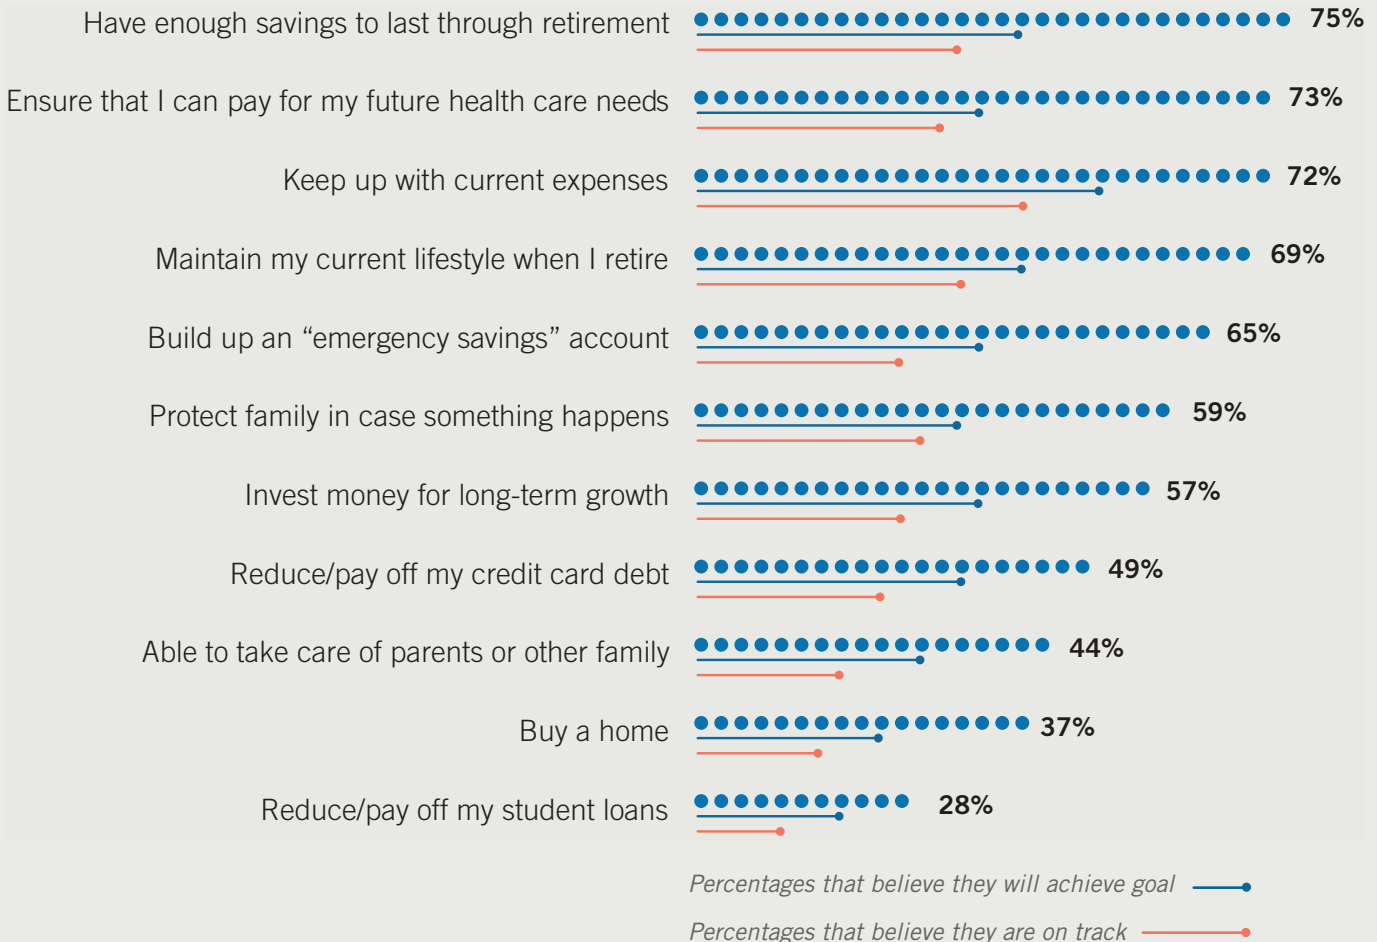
Have enough savings to last through retirement 75%

Ensure that I can pay for my future health care needs 73%

Keep up with current expenses 72%

Maintain my current lifestyle when I retire 69%

Build up an “emergency savings” account 65%

Protect family in case something happens 59%

Invest money for long-term growth 57%

Reduce/pay off my credit card debt 49%

Able to take care of parents or other family 44%

Buy a home 37%

Reduce/pay off my student loans 28%

Percentages that believe they will achieve goal

Percentages that believe they are on track